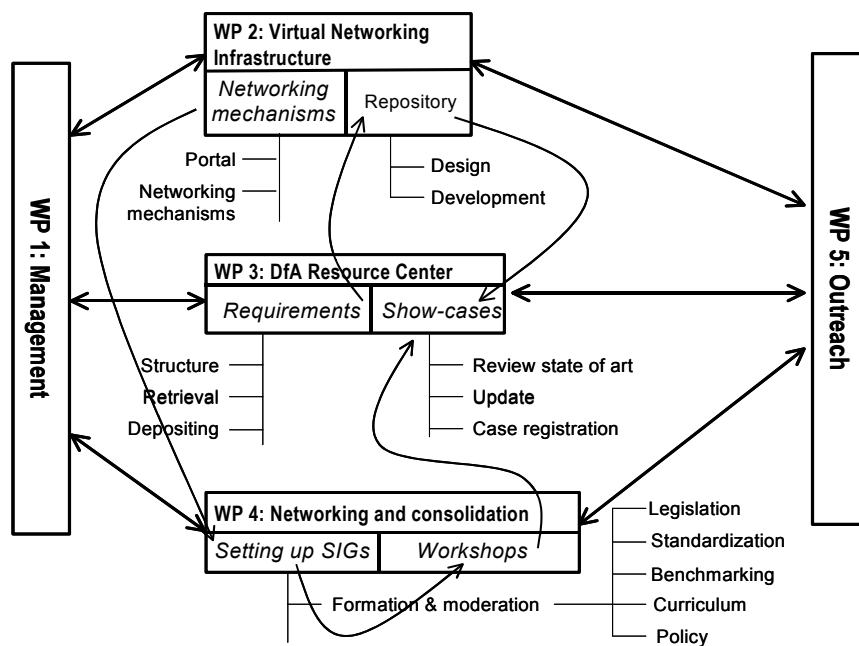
WP 1: Management

WP 2: Virtual Networking Infrastructure

Networking mechanisms

Repository

Portal

Networking mechanisms

Design

Development

WP 3: DfA Resource Center

Requirements

Show-cases

Structure

Retrieval

Depositing

Review state of art

Update

Case registration

WP 4: Networking and consolidation

Setting up SIGs

Workshops

Formation & moderation

Legislation

Standardization

Benchmarking

Curriculum

Policy

WP 5: Outreach